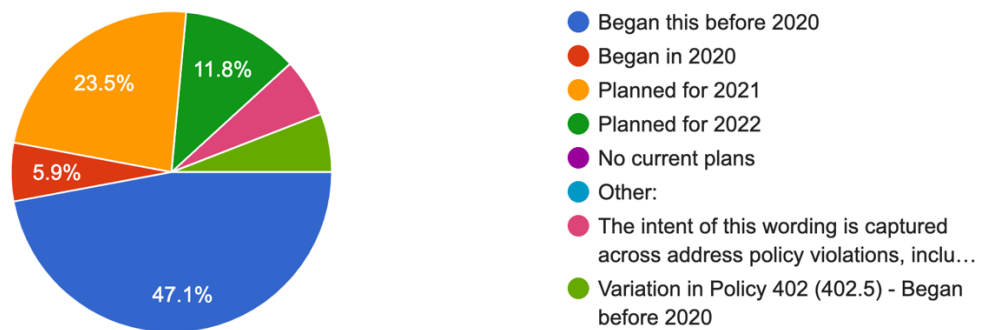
23.5%

11.8%

5.9%

47.1%

Began this before 2020
Began in 2020
Planned for 2021
Planned for 2022
No current plans
Other:
The intent of this wording is captured across address policy violations, inclu…
Variation in Policy 402 (402.5) - Began before 2020